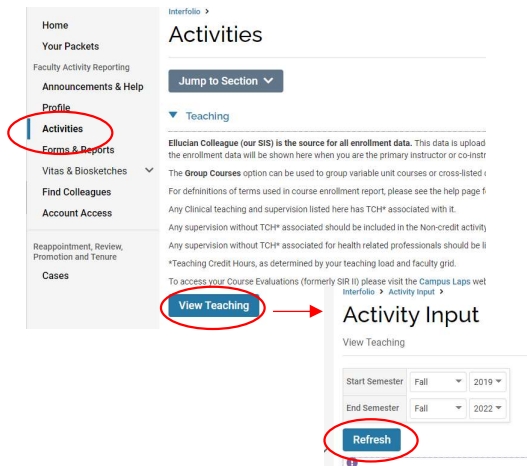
Home
Your Packets
Faculty Activity Reporting
Announcements & Help
Profile
Activities
Forms & Reports
Vitas & Biosketches
Find Colleagues
Account Access
Reappointment, Review, Promotion and Tenure
Cases

Interfolio >
Activities

Jump to Section

Teaching

Ellucian Colleague (our SIS) is the source for all enrollment data. This data is upload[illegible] the enrollment data will be shown here when you are the primary instructor or co-instr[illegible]

The Group Courses option can be used to group variable unit courses or cross-listed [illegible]

For definitions of terms used in course enrollment report, please see the help page f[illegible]

Any Clinical teaching and supervision listed here has TCH* associated with it.

Any supervision without TCH* associated should be included in the Non-credit activity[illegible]

Any supervision without TCH* associated for health related professionals should be li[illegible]

*Teaching Credit Hours, as determined by your teaching load and faculty grid.

To access your Course Evaluations (formerly SIR II) please visit the Campus Labs we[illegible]

View Teaching

Interfolio > Activity Input >
Activity Input
View Teaching

| Start Semester | Fall | 2019 |
|---|---|---|
| End Semester | Fall | 2022 |

Refresh